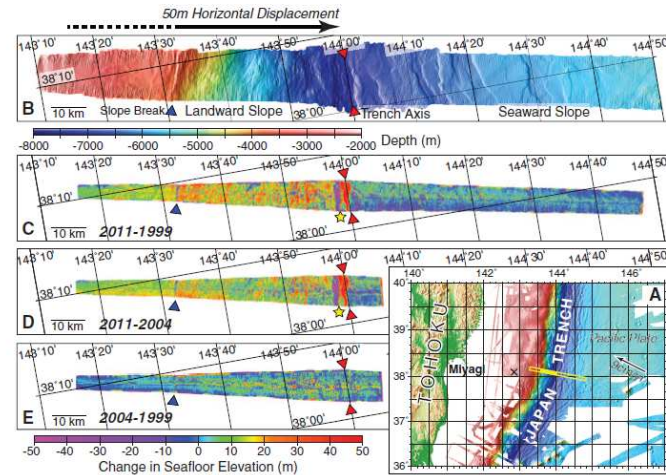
50m Horizontal Displacement

143°10' 143°20' 143°30' 143°40' 143°50' 144°00' 144°10' 144°20' 144°30' 144°40' 144°50'

38°10'

B 10 km Slope Break Landward Slope 38°00' Trench Axis Seaward Slope

-8000 -7000 -6000 -5000 -4000 -3000 -2000

Depth (m)

143°10' 143°20' 143°30' 143°40' 143°50' 144°00' 144°10' 144°20' 144°30' 144°40' 144°50'

38°10'

C 10 km 2011-1999 38°00'

143°10' 143°20' 143°30' 143°40' 143°50' 144°00'

38°10'

D 10 km 2011-2004 38°00'

143°10' 143°20' 143°30' 143°40' 143°50' 144°00'

38°10'

E 10 km 2004-1999 38°00'

-50 -40 -30 -20 -10 0 10 20 30 40 50

Change in Seafloor Elevation (m)

140° 142° 144° 146°

A

40°

39°

38°

37°

36°

TOHOKU

Miyagi

JAPAN TRENCH

Pacific Plate

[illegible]